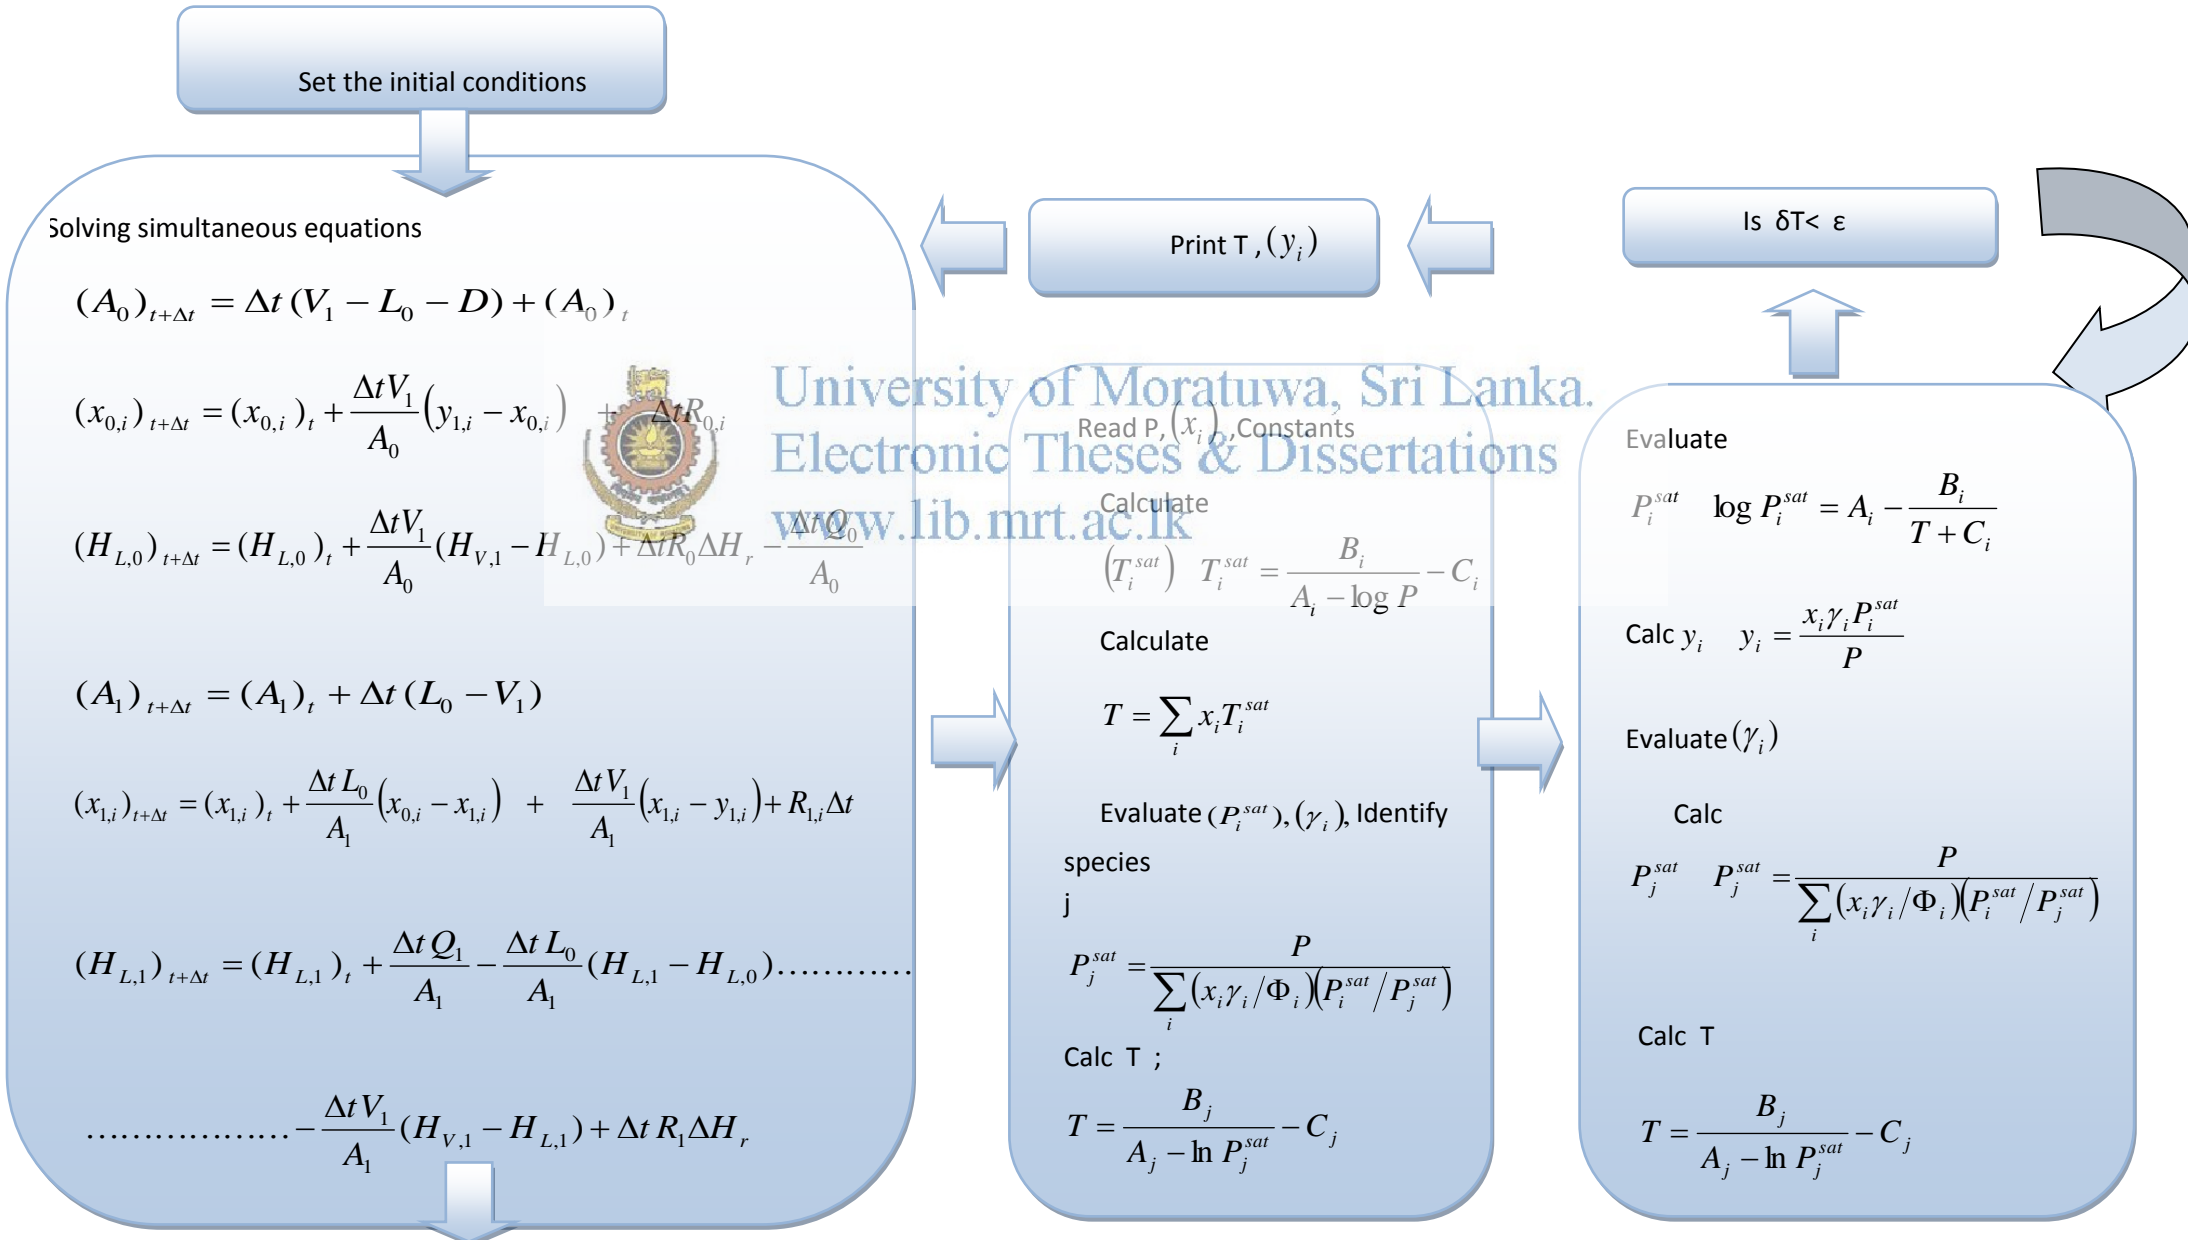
Set the initial conditions

Solving simultaneous equations

$(A_0)_{t+\Delta t} = \Delta t\,(V_1 - L_0 - D) + (A_0)_t$

$(x_{0,i})_{t+\Delta t} = (x_{0,i})_t + \frac{\Delta t V_1}{A_0}(y_{1,i} - x_{0,i}) + \Delta t R_{0,i}$

$(H_{L,0})_{t+\Delta t} = (H_{L,0})_t + \frac{\Delta t V_1}{A_0}(H_{V,1} - H_{L,0}) + \Delta t R_0 \Delta H_r - \frac{\Delta t Q_0}{A_0}$

$(A_1)_{t+\Delta t} = (A_1)_t + \Delta t\,(L_0 - V_1)$

$(x_{1,i})_{t+\Delta t} = (x_{1,i})_t + \frac{\Delta t L_0}{A_1}(x_{0,i} - x_{1,i}) + \frac{\Delta t V_1}{A_1}(x_{1,i} - y_{1,i}) + R_{1,i}\Delta t$

$(H_{L,1})_{t+\Delta t} = (H_{L,1})_t + \frac{\Delta t Q_1}{A_1} - \frac{\Delta t L_0}{A_1}(H_{L,1} - H_{L,0})$..........

................ $- \frac{\Delta t V_1}{A_1}(H_{V,1} - H_{L,1}) + \Delta t R_1 \Delta H_r$

Print T , $(y_i)$

Is δT< ε

University of Moratuwa, Sri Lanka.
Electronic Theses & Dissertations
www.lib.mrt.ac.lk

Read P, $(x_i)$, Constants

Calculate

$(T_i^{sat})$ $T_i^{sat} = \frac{B_i}{A_i - \log P} - C_i$

Calculate

$T = \sum_i x_i T_i^{sat}$

Evaluate $(P_i^{sat}), (\gamma_i)$, Identify species j

$P_j^{sat} = \frac{P}{\sum_i (x_i\gamma_i/\Phi_i)(P_i^{sat}/P_j^{sat})}$

Calc T ;

$T = \frac{B_j}{A_j - \ln P_j^{sat}} - C_j$

Evaluate

$P_i^{sat}$ $\log P_i^{sat} = A_i - \frac{B_i}{T + C_i}$

Calc $y_i$ $y_i = \frac{x_i\gamma_i P_i^{sat}}{P}$

Evaluate $(\gamma_i)$

Calc

$P_j^{sat}$ $P_j^{sat} = \frac{P}{\sum_i (x_i\gamma_i/\Phi_i)(P_i^{sat}/P_j^{sat})}$

Calc T

$T = \frac{B_j}{A_j - \ln P_j^{sat}} - C_j$